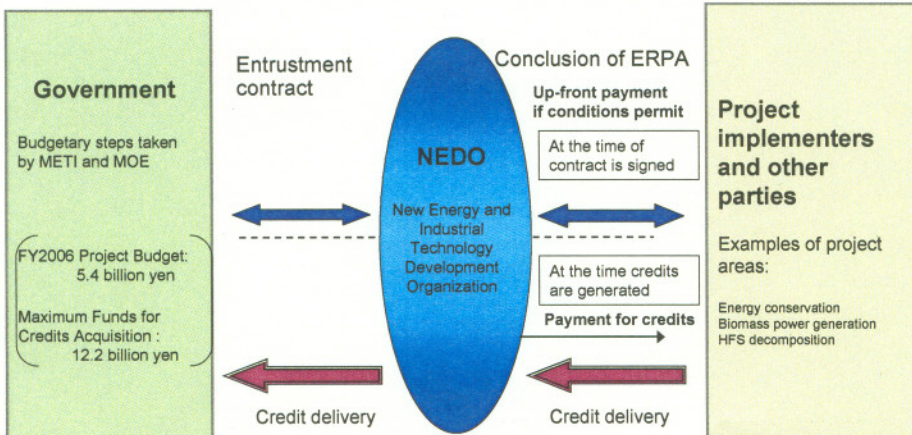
Government

Budgetary steps taken by METI and MOE

FY2006 Project Budget: 5.4 billion yen

Maximum Funds for Credits Acquisition : 12.2 billion yen

Entrustment contract

Credit delivery

NEDO

New Energy and Industrial Technology Development Organization

Conclusion of ERPA

Up-front payment if conditions permit

At the time of contract is signed

At the time credits are generated

Payment for credits

Credit delivery

Project implementers and other parties

Examples of project areas:

Energy conservation
Biomass power generation
HFS decomposition